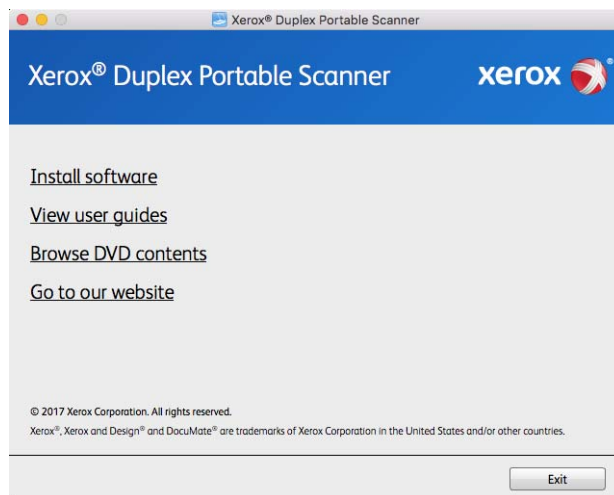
Xerox® Duplex Portable Scanner

Xerox® Duplex Portable Scanner

xerox

Install software

View user guides

Browse DVD contents

Go to our website

© 2017 Xerox Corporation. All rights reserved.

Xerox®, Xerox and Design® and DocuMate® are trademarks of Xerox Corporation in the United States and/or other countries.

Exit